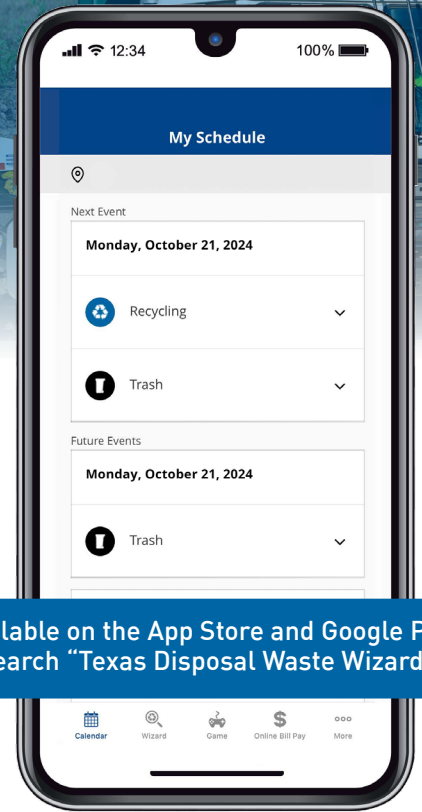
12:34 100%

My Schedule

Next Event

Monday, October 21, 2024

Recycling

Trash

Future Events

Monday, October 21, 2024

Trash

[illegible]lable on the App Store and Google P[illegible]
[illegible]earch “Texas Disposal Waste Wizard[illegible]

Calendar Wizard Game Online Bill Pay More